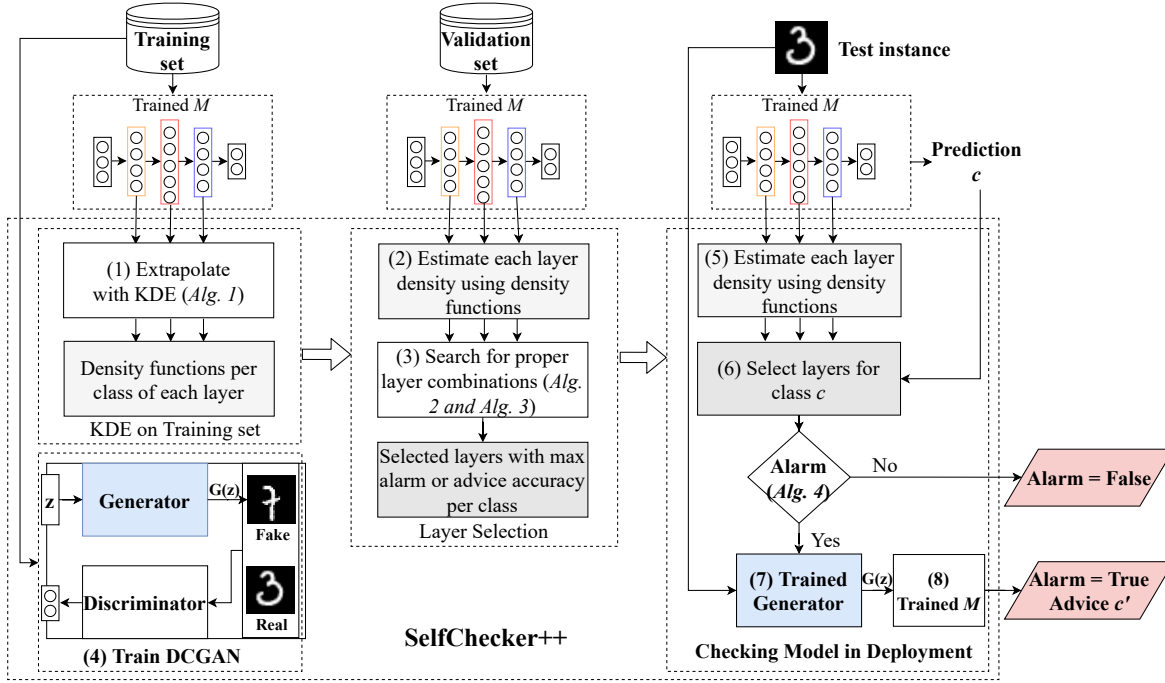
Training set

Validation set

Test instance

Trained $M$

Trained $M$

Trained $M$

Prediction $c$

(1) Extrapolate with KDE (*Alg. 1*)

Density functions per class of each layer

KDE on Training set

(2) Estimate each layer density using density functions

(3) Search for proper layer combinations (*Alg. 2 and Alg. 3*)

Selected layers with max alarm or advice accuracy per class

Layer Selection

(5) Estimate each layer density using density functions

(6) Select layers for class $c$

Alarm (*Alg. 4*)

No

Alarm = False

Yes

z

Generator

G(z)

Fake

Real

Discriminator

(4) Train DCGAN

SelfChecker++

(7) Trained Generator

G(z)

(8) Trained $M$

Alarm = True Advice $c'$

Checking Model in Deployment